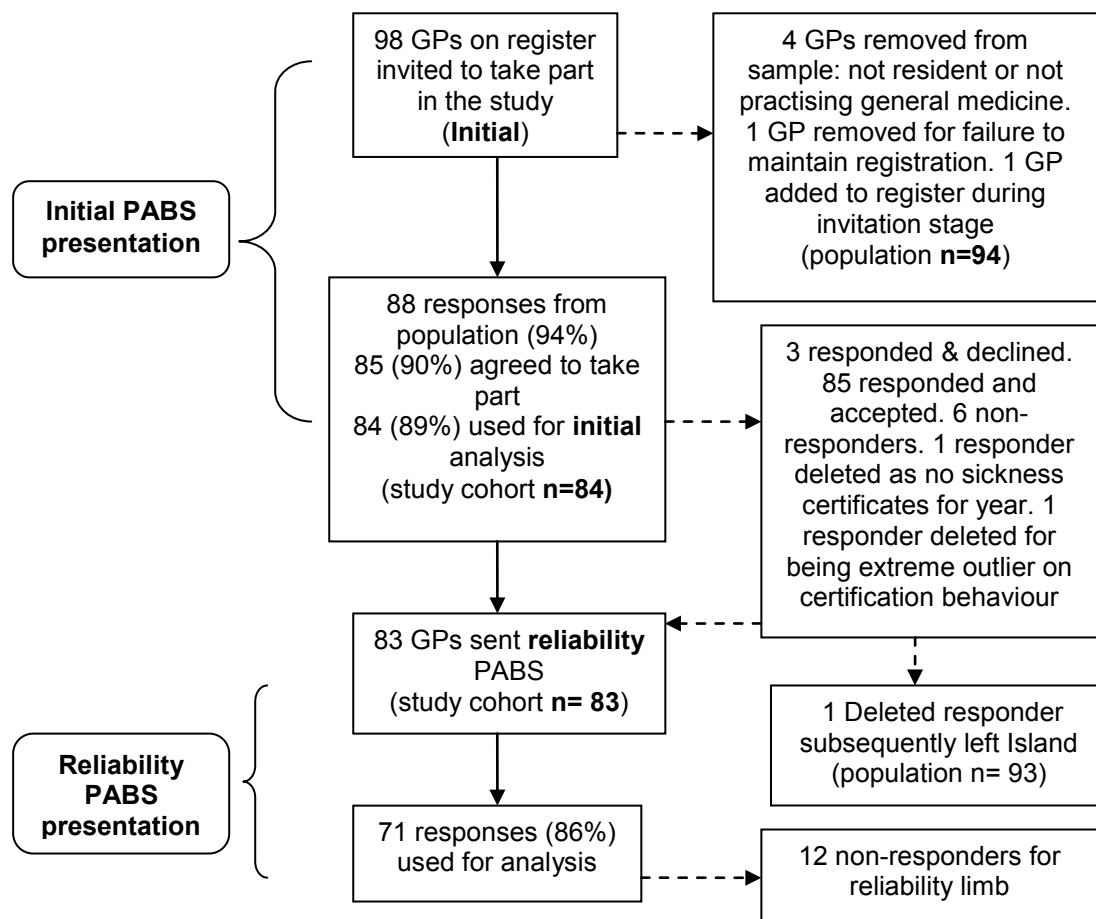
98 GPs on register invited to take part in the study (**Initial**)

4 GPs removed from sample: not resident or not practising general medicine. 1 GP removed for failure to maintain registration. 1 GP added to register during invitation stage (population **n=94**)

**Initial PABS presentation**

88 responses from population (94%)
85 (90%) agreed to take part
84 (89%) used for **initial** analysis
(study cohort **n=84)**

3 responded & declined. 85 responded and accepted. 6 non-responders. 1 responder deleted as no sickness certificates for year. 1 responder deleted for being extreme outlier on certification behaviour

83 GPs sent **reliability** PABS
(study cohort **n= 83**)

1 Deleted responder subsequently left Island (population n= 93)

**Reliability PABS presentation**

71 responses (86%) used for analysis

12 non-responders for reliability limb